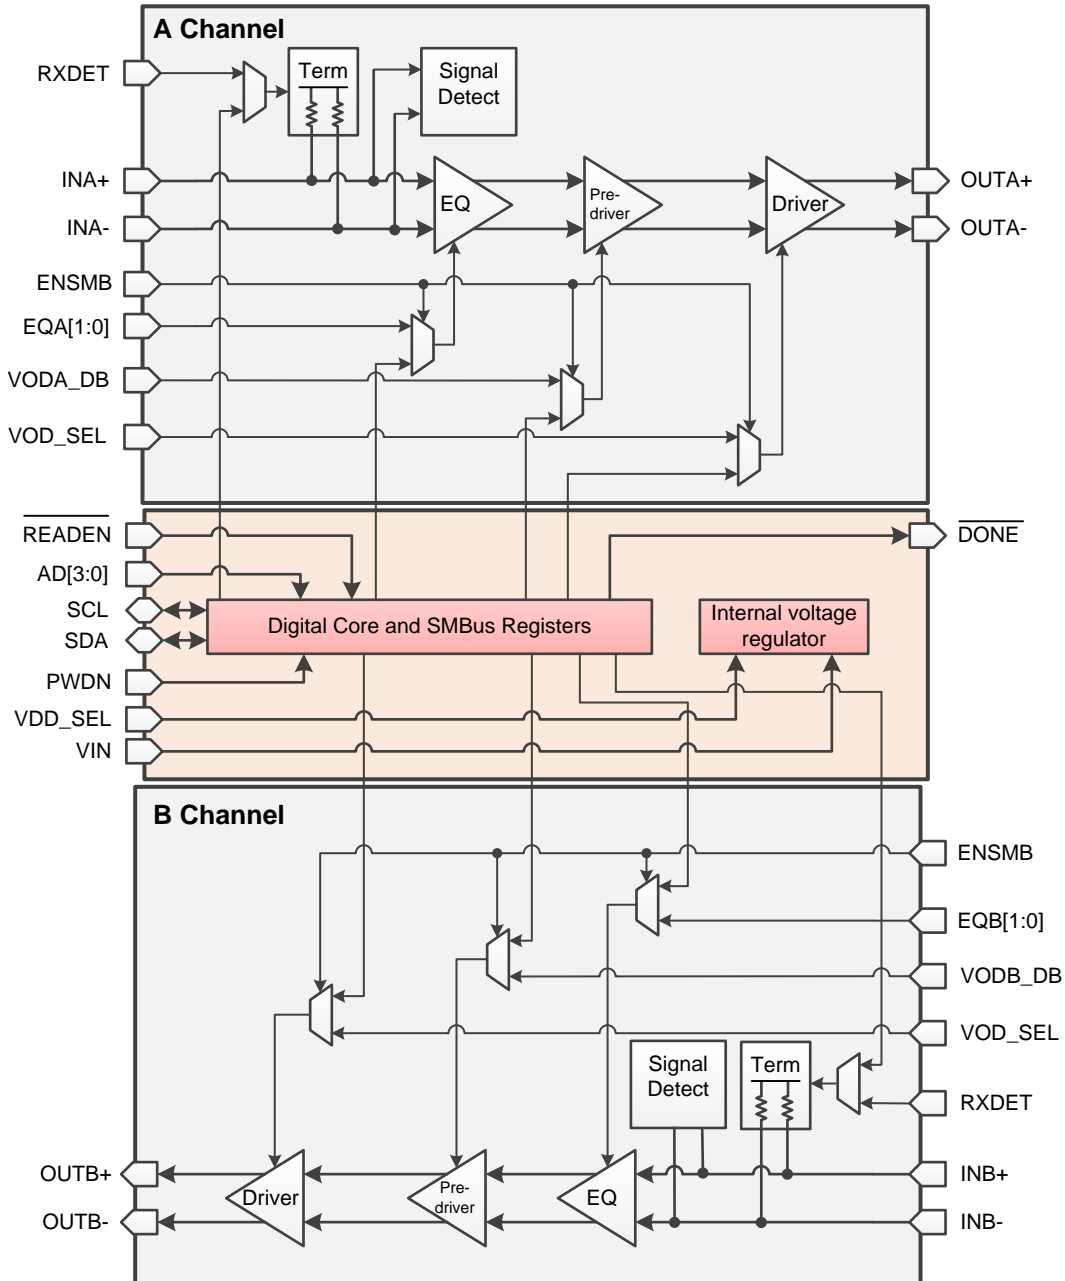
A Channel

RXDET

Term

Signal Detect

INA+

INA-

EQ

Pre-driver

Driver

OUTA+

OUTA-

ENSMB

EQA[1:0]

VODA_DB

VOD_SEL

$\overline{\text{READEN}}$

$\overline{\text{DONE}}$

AD[3:0]

SCL

SDA

Digital Core and SMBus Registers

Internal voltage regulator

PWDN

VDD_SEL

VIN

B Channel

ENSMB

EQB[1:0]

VODB_DB

VOD_SEL

Signal Detect

Term

RXDET

OUTB+

OUTB-

Driver

Pre-driver

EQ

INB+

INB-